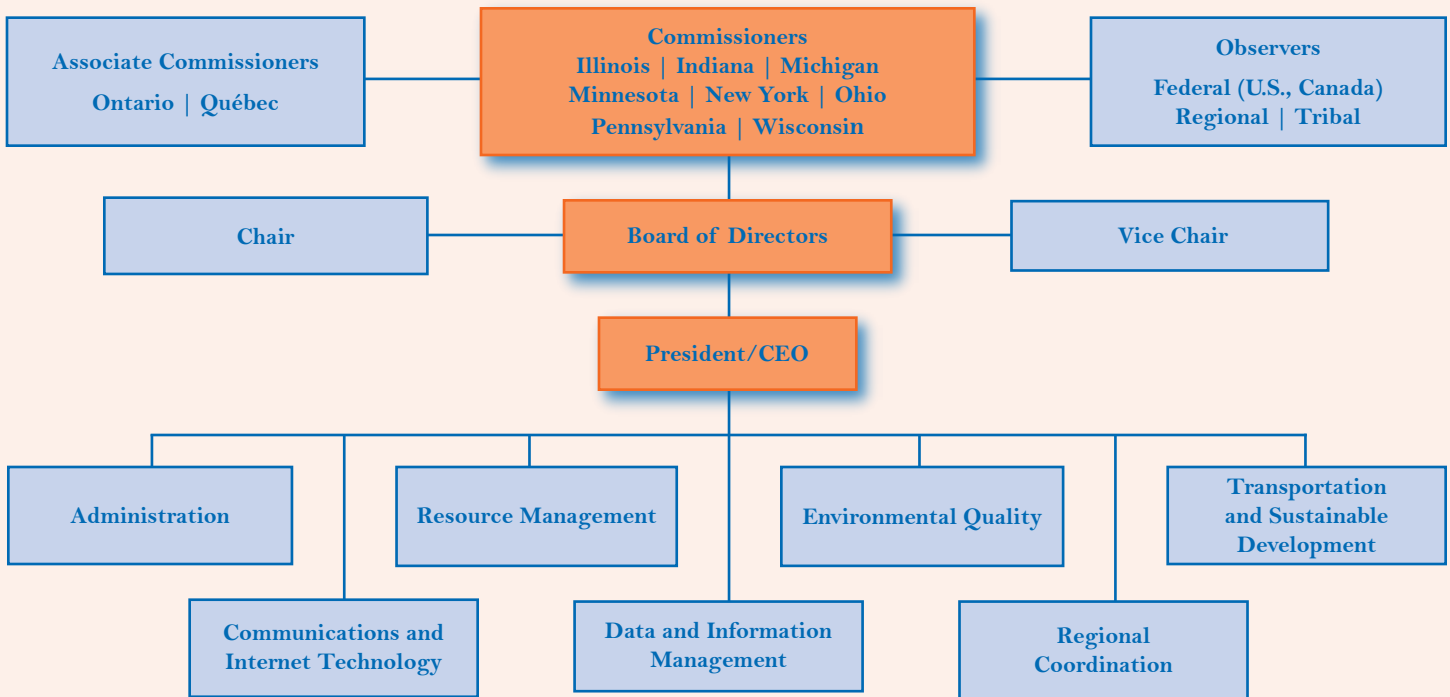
Associate Commissioners
Ontario | Québec

Commissioners
Illinois | Indiana | Michigan
Minnesota | New York | Ohio
Pennsylvania | Wisconsin

Observers
Federal (U.S., Canada)
Regional | Tribal

Chair

Board of Directors

Vice Chair

President/CEO

Administration

Resource Management

Environmental Quality

Transportation and Sustainable Development

Communications and Internet Technology

Data and Information Management

Regional Coordination